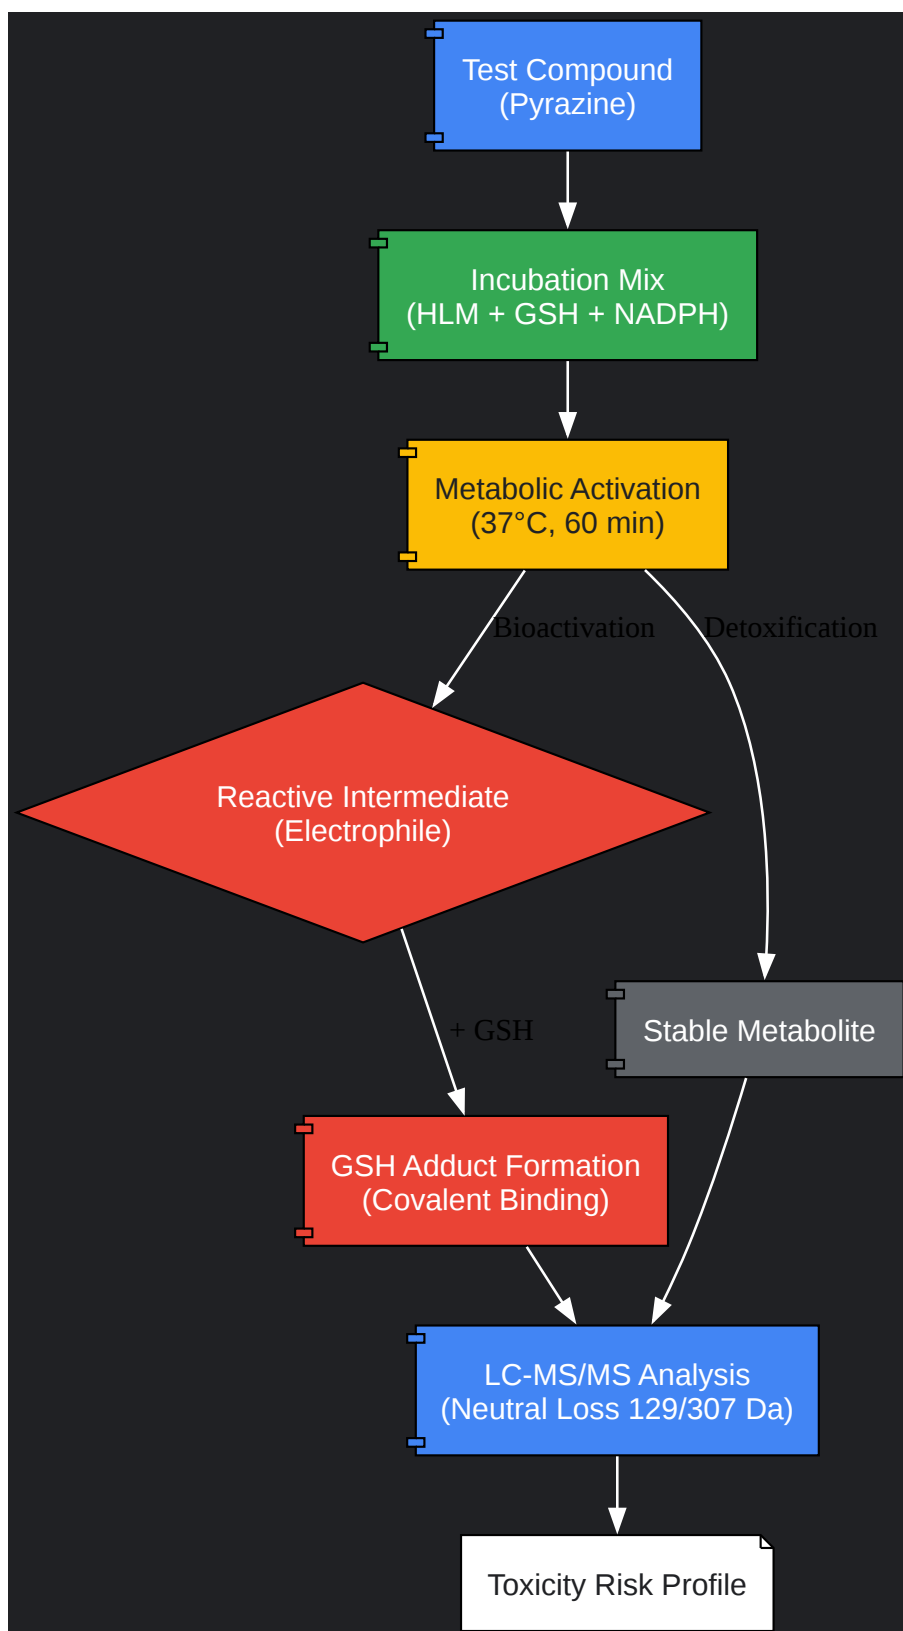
Test Compound (Pyrazine)

Incubation Mix (HLM + GSH + NADPH)

Metabolic Activation (37°C, 60 min)

Bioactivation

Detoxification

Reactive Intermediate (Electrophile)

+ GSH

Stable Metabolite

GSH Adduct Formation (Covalent Binding)

LC-MS/MS Analysis (Neutral Loss 129/307 Da)

Toxicity Risk Profile